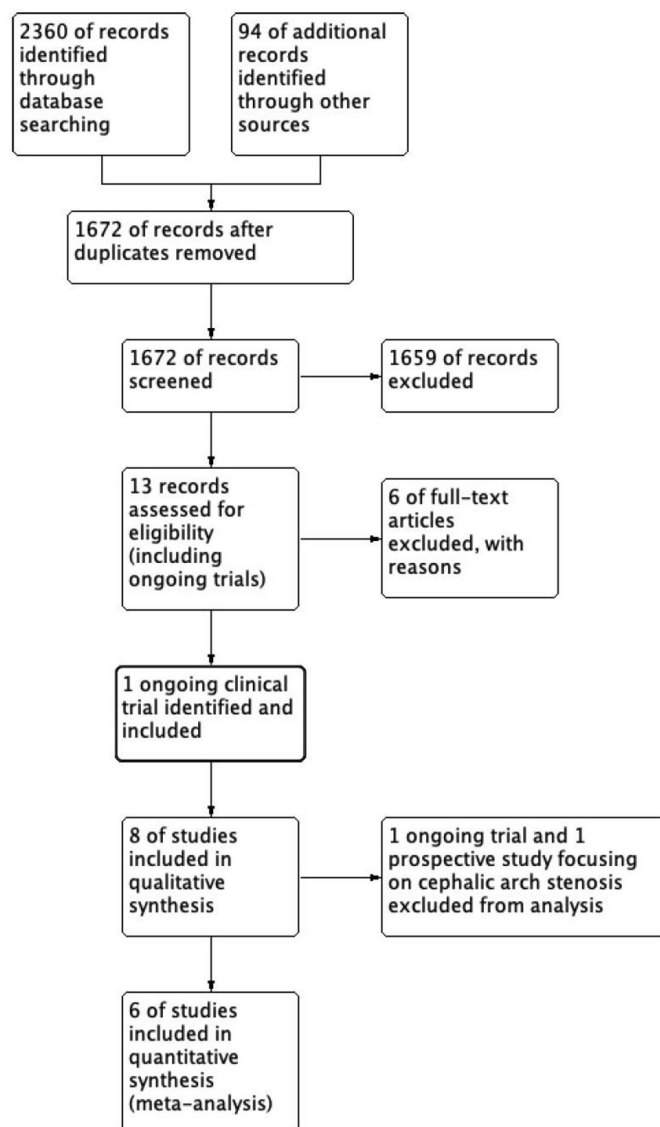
2360 of records identified through database searching

94 of additional records identified through other sources

1672 of records after duplicates removed

1672 of records screened

1659 of records excluded

13 records assessed for eligibility (including ongoing trials)

6 of full-text articles excluded, with reasons

1 ongoing clinical trial identified and included

8 of studies included in qualitative synthesis

1 ongoing trial and 1 prospective study focusing on cephalic arch stenosis excluded from analysis

6 of studies included in quantitative synthesis (meta-analysis)